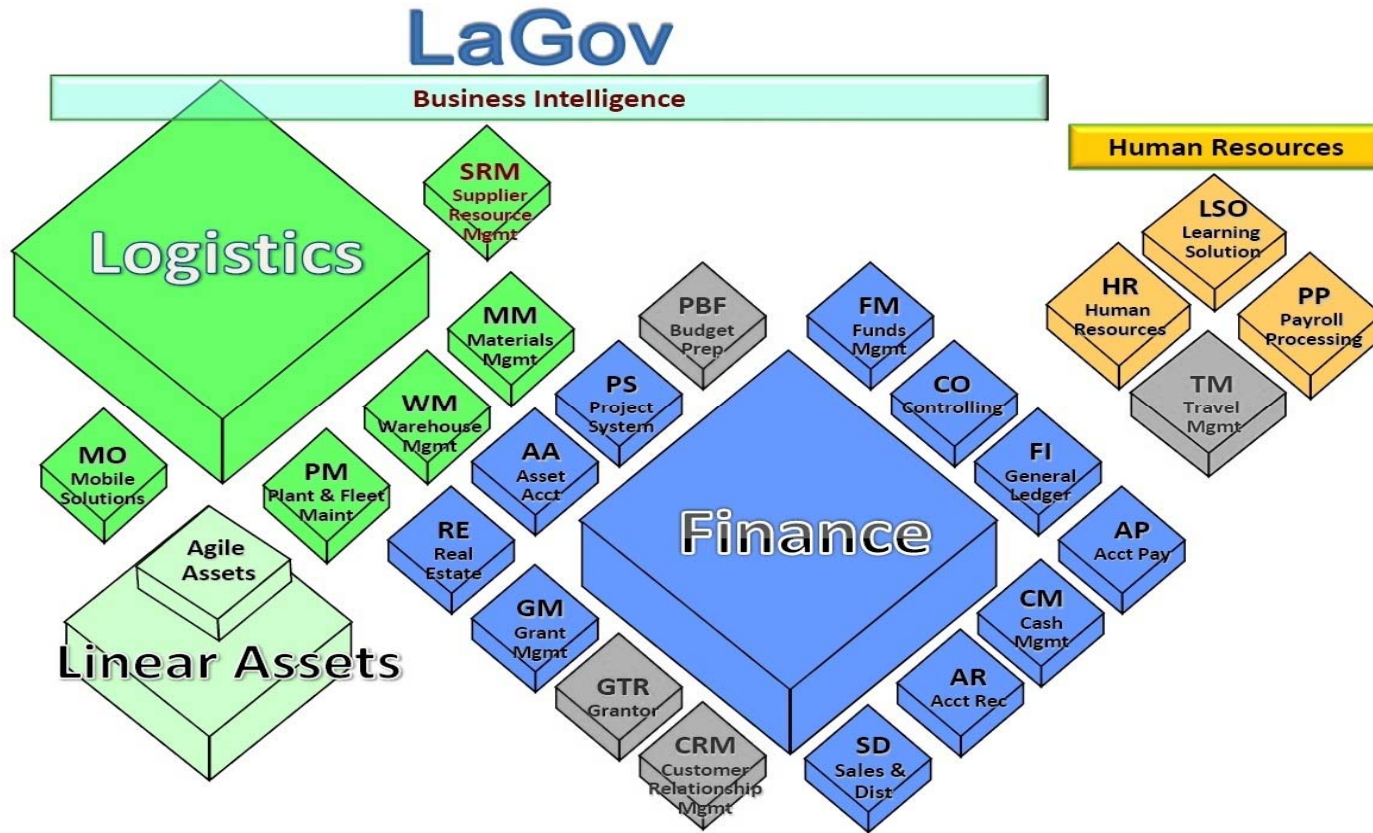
LaGov

Business Intelligence

Human Resources

SRM
Supplier
Resource
Mgmt

Logistics

MM
Materials
Mgmt

PBF
Budget
Prep

FM
Funds
Mgmt

LSO
Learning
Solution

HR
Human
Resources

PP
Payroll
Processing

TM
Travel
Mgmt

PS
Project
System

CO
Controlling

WM
Warehouse
Mgmt

AA
Asset
Acct

FI
General
Ledger

MO
Mobile
Solutions

PM
Plant & Fleet
Maint

RE
Real
Estate

Finance

AP
Acct Pay

Agile
Assets

GM
Grant
Mgmt

CM
Cash
Mgmt

Linear Assets

GTR
Grantor

AR
Acct Rec

CRM
Customer
Relationship
Mgmt

SD
Sales &
Dist